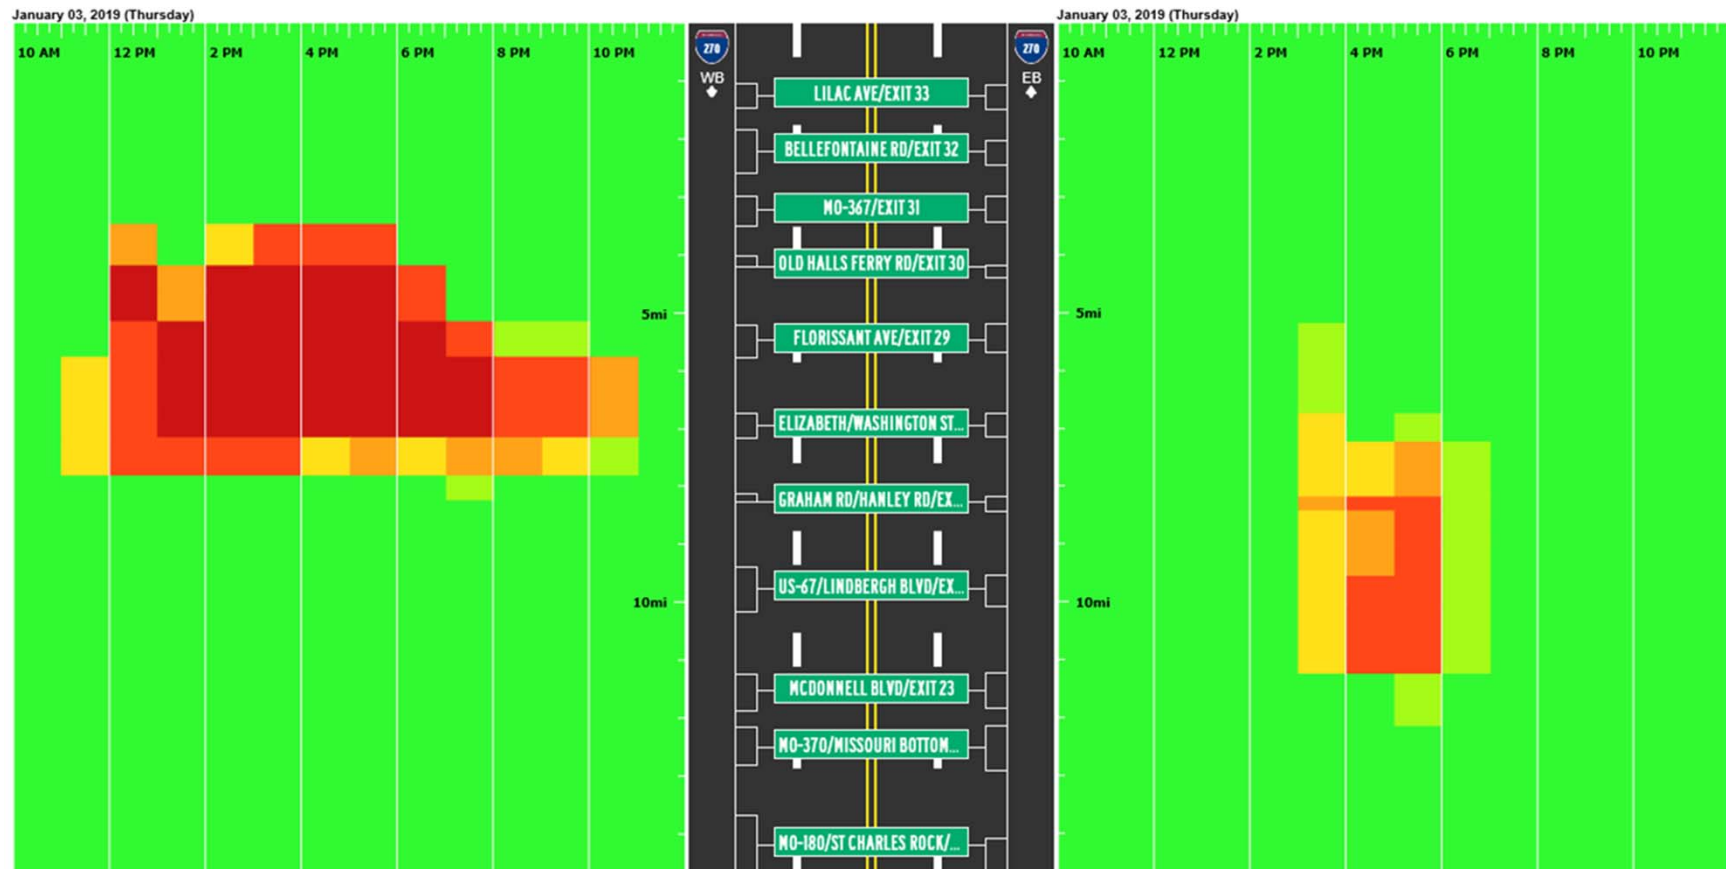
January 03, 2019 (Thursday)

10 AM 12 PM 2 PM 4 PM 6 PM 8 PM 10 PM

5mi

10mi

270
WB

LILAC AVE/EXIT 33
BELLEFONTAINE RD/EXIT 32
MO-367/EXIT 31
OLD HALLS FERRY RD/EXIT 30
FLORISSANT AVE/EXIT 29
ELIZABETH/WASHINGTON ST...
GRAHAM RD/HANLEY RD/EX...
US-67/LINDBERGH BLVD/EX...
MCDONNELL BLVD/EXIT 23
MO-370/MISSOURI BOTTOM...
MO-180/ST CHARLES ROCK/...

270
EB

January 03, 2019 (Thursday)

10 AM 12 PM 2 PM 4 PM 6 PM 8 PM 10 PM

5mi

10mi